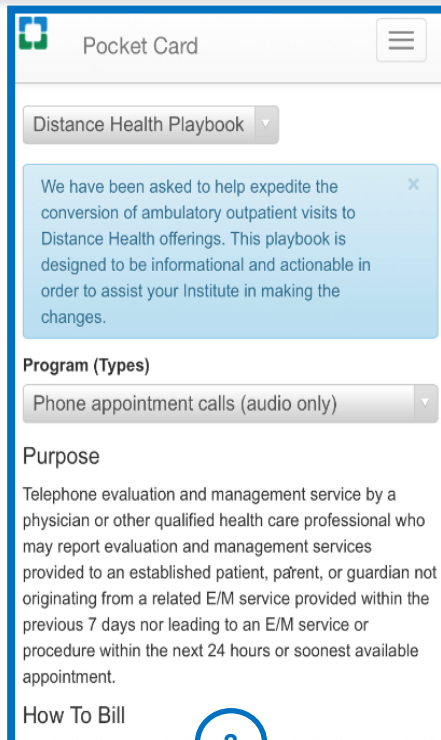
Pocket Card

Distance Health Playbook

We have been asked to help expedite the conversion of ambulatory outpatient visits to Distance Health offerings. This playbook is designed to be informational and actionable in order to assist your Institute in making the changes.

×

Program (Types)

Phone appointment calls (audio only)

Purpose

Telephone evaluation and management service by a physician or other qualified health care professional who may report evaluation and management services provided to an established patient, parent, or guardian not originating from a related E/M service provided within the previous 7 days nor leading to an E/M service or procedure within the next 24 hours or soonest available appointment.

How To Bill